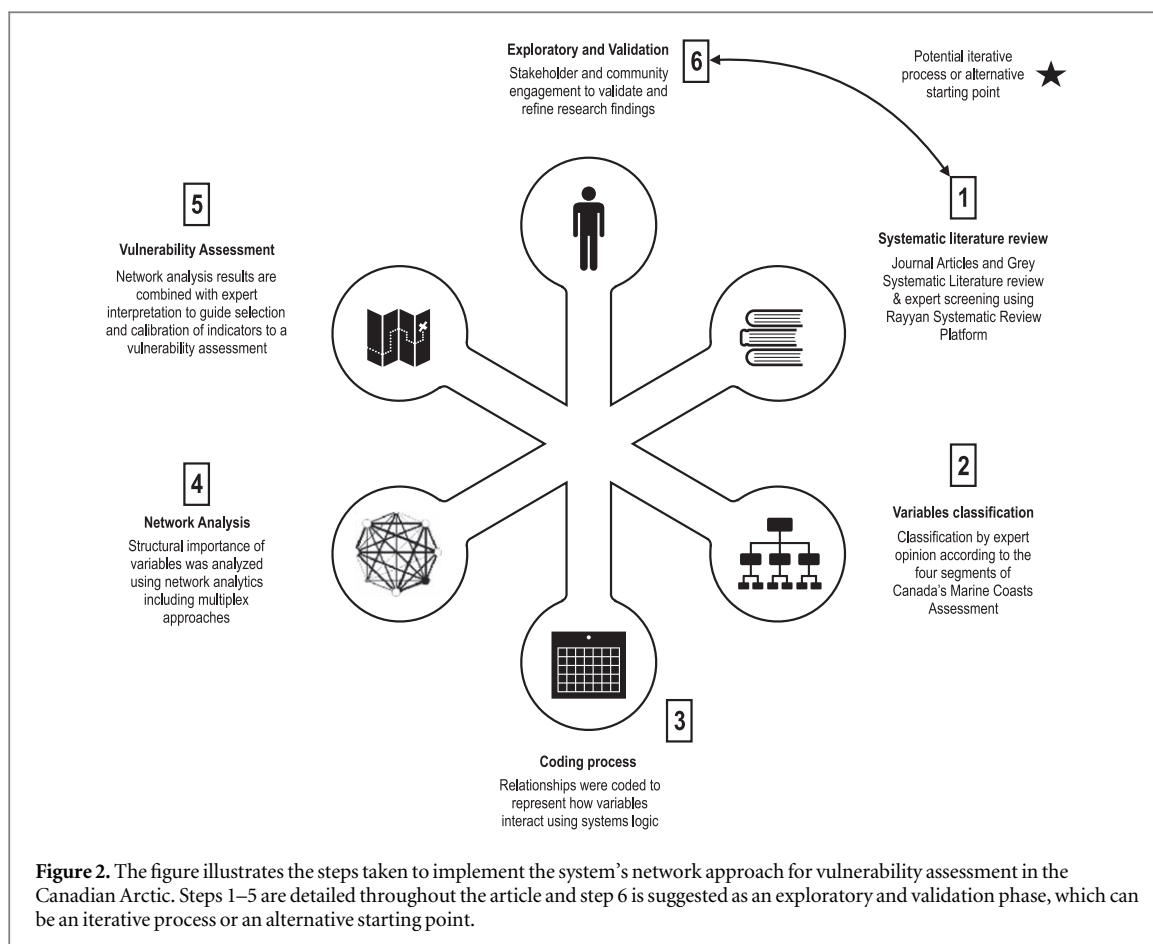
Exploratory and Validation
Stakeholder and community engagement to validate and refine research findings

6

Potential iterative process or alternative starting point

5

Vulnerability Assessment
Network analysis results are combined with expert interpretation to guide selection and calibration of indicators to a vulnerability assessment

1

Systematic literature review
Journal Articles and Grey Systematic Literature review & expert screening using Rayyan Systematic Review Platform

4

Network Analysis
Structural importance of variables was analyzed using network analytics including multiplex approaches

2

Variables classification
Classification by expert opinion according to the four segments of Canada's Marine Coasts Assessment

3

Coding process
Relationships were coded to represent how variables interact using systems logic

**Figure 2.** The figure illustrates the steps taken to implement the system's network approach for vulnerability assessment in the Canadian Arctic. Steps 1–5 are detailed throughout the article and step 6 is suggested as an exploratory and validation phase, which can be an iterative process or an alternative starting point.